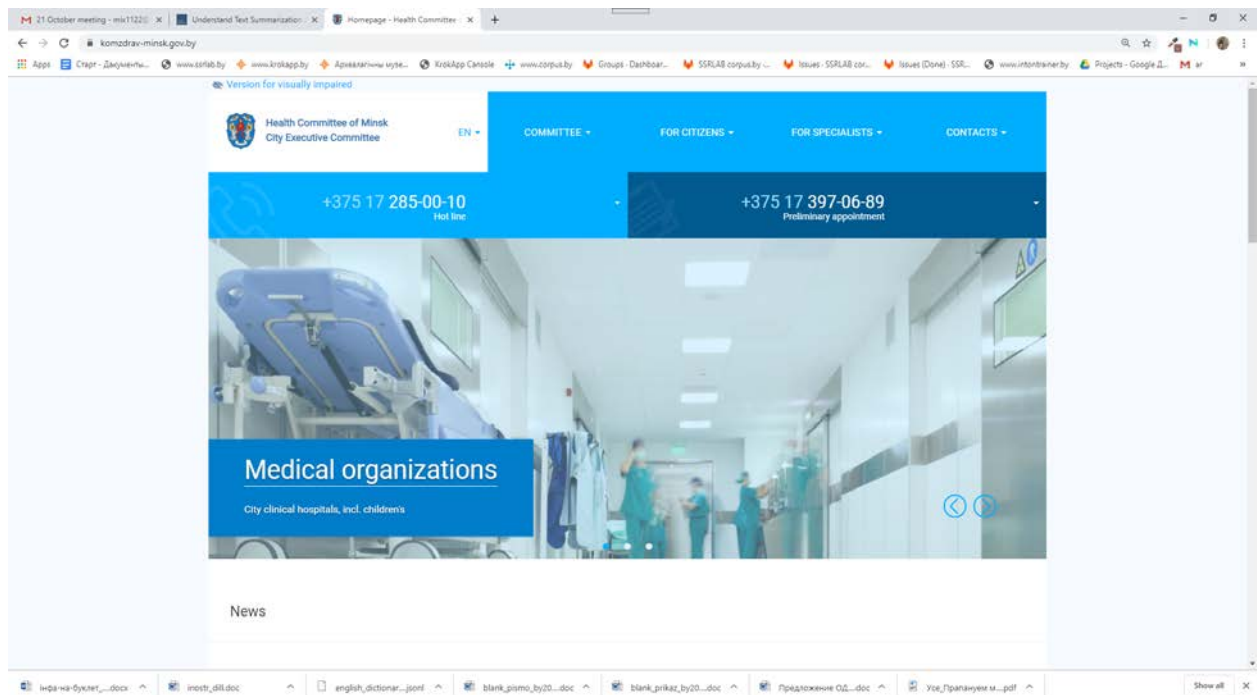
M 21 October meeting - mix1122 ×
Understand Text Summarization ×
Homepage - Health Committee ×
+

komzdrav-minsk.gov.by

Apps | Старт - Документы... | www.corlab.by | www.krokapp.by | Архитектурны музе... | KrokApp Console | www.corpus.by | Groups · Dashboar... | SSRLAB corpus.by ... | Issues · SSRLAB cor... | Issues (Done) · SSR... | www.intontrainer.by | Projects - Google Д... | M ar

Version for visually impaired

Health Committee of Minsk City Executive Committee

EN

COMMITTEE

FOR CITIZENS

FOR SPECIALISTS

CONTACTS

+375 17 285-00-10
Hot line

+375 17 397-06-89
Preliminary appointment

Medical organizations

City clinical hospitals, incl. children's

News

інфа-на-буклет_...docx | inostr_dill.doc | english_dictionar....json | blank_pismo_by20....doc | blank_prikaz_by20....doc | Предложение ОД....doc | Усе_Прапануем_м....pdf | Show all